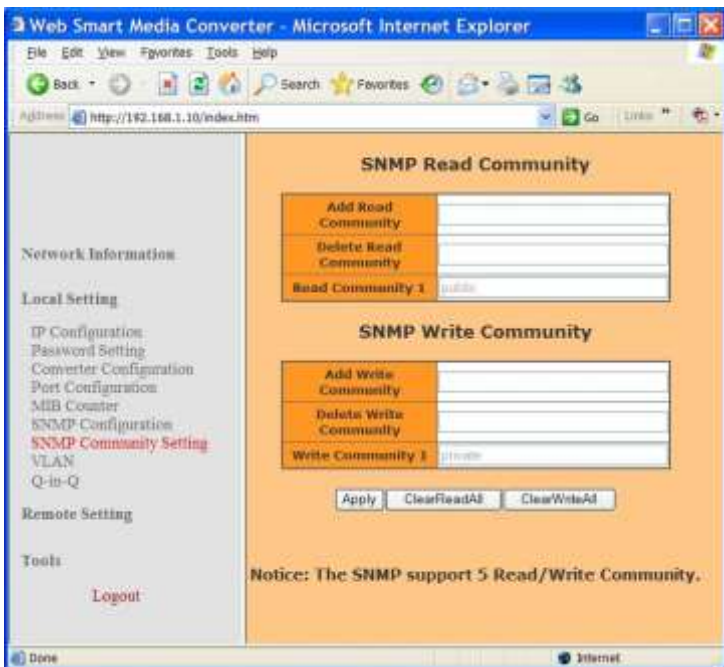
Web Smart Media Converter - Microsoft Internet Explorer

File Edit View Favorites Tools Help

Back Search Favorites

Address http://192.168.1.10/index.htm Go Links

Network Information

Local Setting

IP Configuration
Password Setting
Converter Configuration
Port Configuration
MIB Counter
SNMP Configuration
SNMP Community Setting
VLAN
Q-in-Q

Remote Setting

Tools

Logout

SNMP Read Community

| Add Read Community | |
|---|---|
| Delete Read Community | |
| Read Community 1 | public |

SNMP Write Community

| Add Write Community | |
|---|---|
| Delete Write Community | |
| Write Community 1 | private |

Apply ClearReadAll ClearWriteAll

Notice: The SNMP support 5 Read/Write Community.

Done Internet